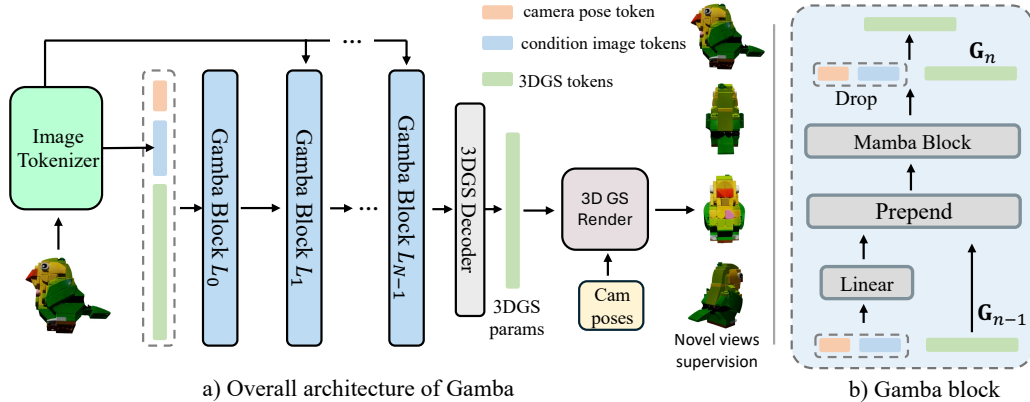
camera pose token

condition image tokens

3DGS tokens

Image Tokenizer

Gamba Block $L_0$

Gamba Block $L_1$

Gamba Block $L_{N-1}$

3DGS Decoder

3DGS params

3D GS Render

Cam poses

Novel views supervision

$\mathbf{G}_n$

Drop

Mamba Block

Prepend

Linear

$\mathbf{G}_{n-1}$

a) Overall architecture of Gamba

b) Gamba block